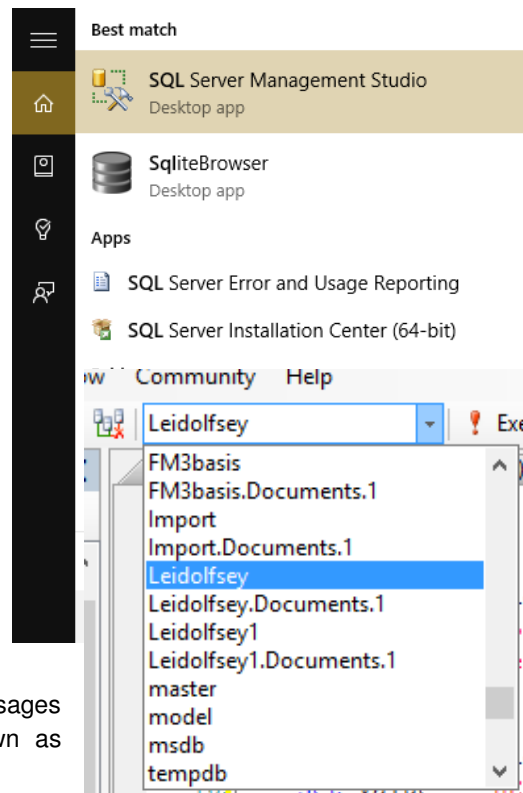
Best match

SQL Server Management Studio
Desktop app

SqliteBrowser
Desktop app

Apps

SQL Server Error and Usage Reporting

SQL Server Installation Center (64-bit)

ow Community Help

Leidolfsey

Exe

FM3basis
FM3basis.Documents.1
Import
Import.Documents.1
Leidolfsey
Leidolfsey.Documents.1
Leidolfsey1
Leidolfsey1.Documents.1
master
model
msdb
tempdb

sages
wn as